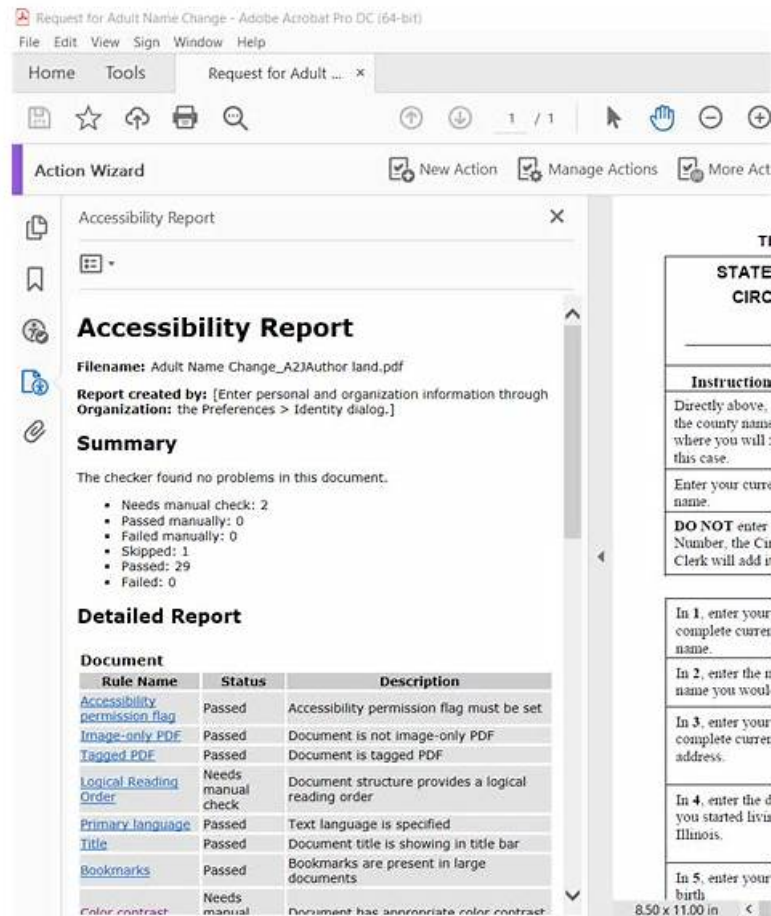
Request for Adult Name Change - Adobe Acrobat Pro DC (64-bit)

File Edit View Sign Window Help

Home Tools Request for Adult ... ×

1 / 1

Action Wizard New Action Manage Actions More Act

Accessibility Report ×

# Accessibility Report

**Filename:** Adult Name Change_A2JAuthor land.pdf

**Report created by:** [Enter personal and organization information through **Organization:** the Preferences > Identity dialog.]

## Summary

The checker found no problems in this document.

- Needs manual check: 2
- Passed manually: 0
- Failed manually: 0
- Skipped: 1
- Passed: 29
- Failed: 0

## Detailed Report

**Document**

| Rule Name | Status | Description |
|---|---|---|
| Accessibility permission flag | Passed | Accessibility permission flag must be set |
| Image-only PDF | Passed | Document is not image-only PDF |
| Tagged PDF | Passed | Document is tagged PDF |
| Logical Reading Order | Needs manual check | Document structure provides a logical reading order |
| Primary language | Passed | Text language is specified |
| Title | Passed | Document title is showing in title bar |
| Bookmarks | Passed | Bookmarks are present in large documents |
| Color contrast | Needs manual | Document has appropriate color contrast |

T

STATE

CIRC

Instruction

Directly above, the county name where you will this case.

Enter your curre name.

**DO NOT** enter Number, the Ci Clerk will add i

In **1**, enter your complete curren name.

In **2**, enter the name you woul

In **3**, enter your complete curren address.

In **4**, enter the d you started livi Illinois.

In **5**, enter your birth

8.50 x 11.00 in